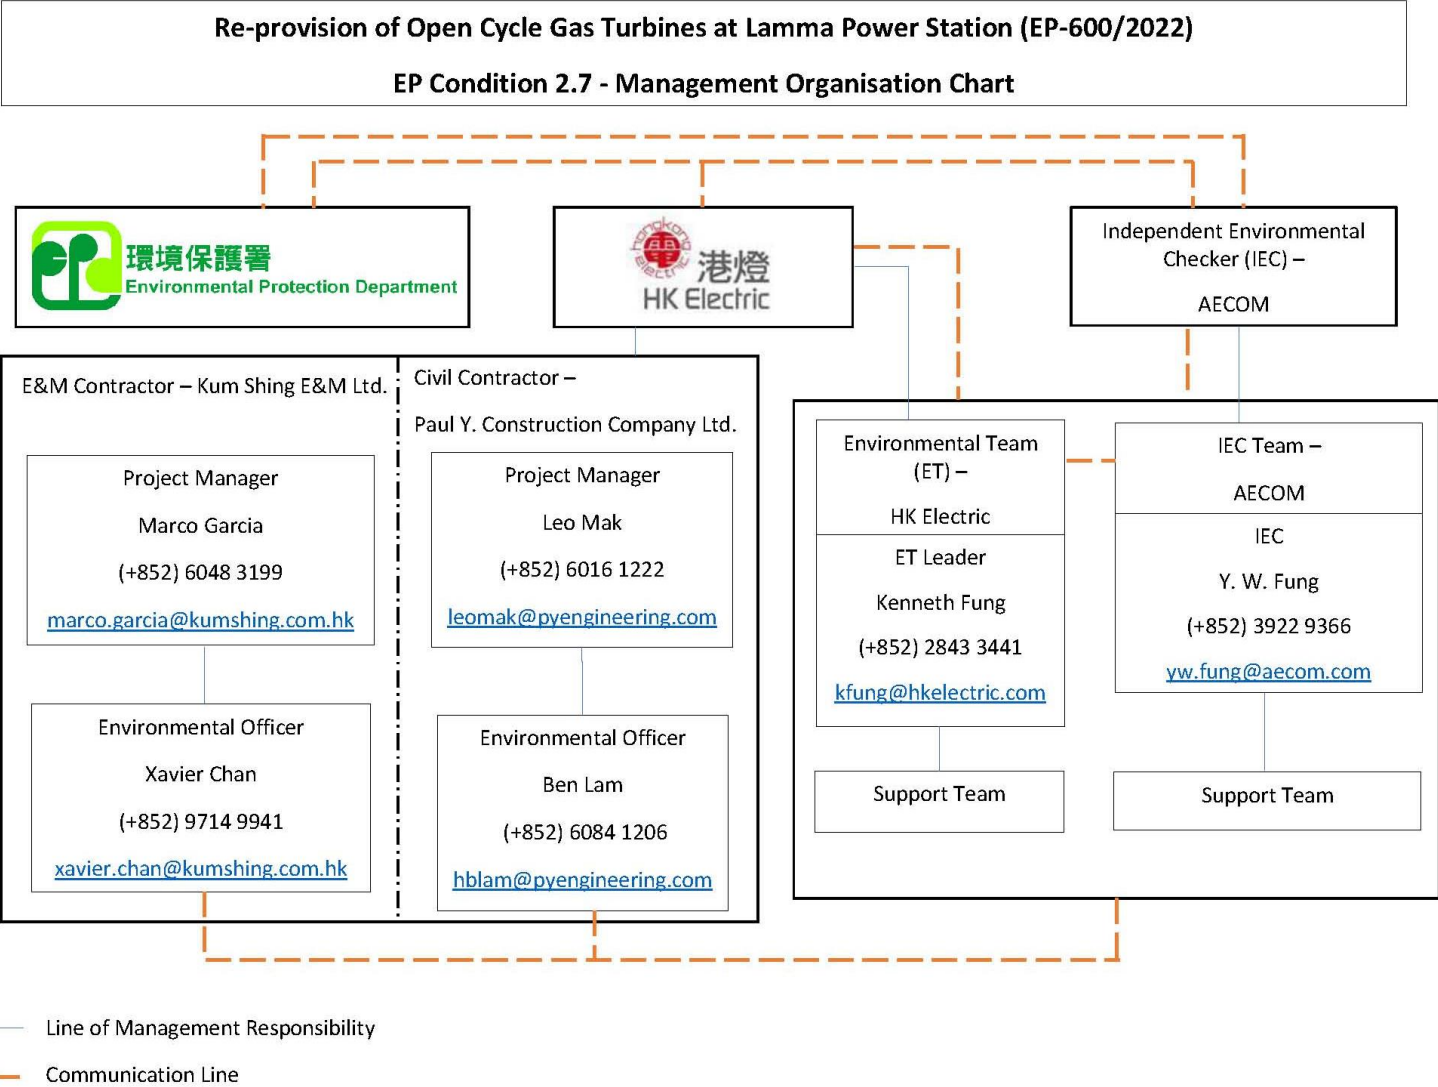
Re-provision of Open Cycle Gas Turbines at Lamma Power Station (EP-600/2022)

EP Condition 2.7 - Management Organisation Chart

環境保護署
Environmental Protection Department

hongkong electric 港燈
HK Electric

Independent Environmental Checker (IEC) –

AECOM

E&M Contractor – Kum Shing E&M Ltd.

Project Manager

Marco Garcia

(+852) 6048 3199

marco.garcia@kumshing.com.hk

Environmental Officer

Xavier Chan

(+852) 9714 9941

xavier.chan@kumshing.com.hk

Civil Contractor –

Paul Y. Construction Company Ltd.

Project Manager

Leo Mak

(+852) 6016 1222

leomak@pyengineering.com

Environmental Officer

Ben Lam

(+852) 6084 1206

hblam@pyengineering.com

Environmental Team (ET) –

HK Electric

ET Leader

Kenneth Fung

(+852) 2843 3441

kfung@hkelectric.com

Support Team

IEC Team –

AECOM

IEC

Y. W. Fung

(+852) 3922 9366

yw.fung@aecom.com

Support Team

Line of Management Responsibility

Communication Line